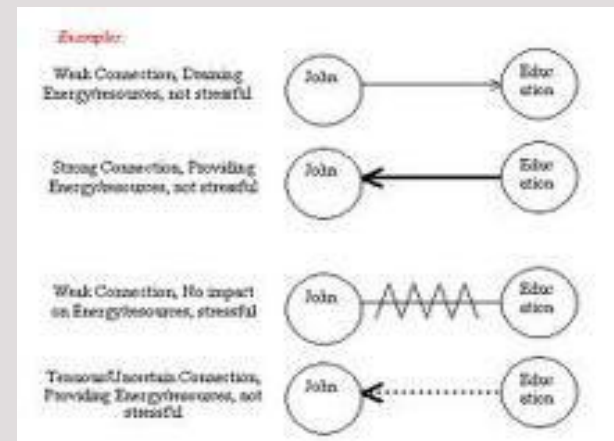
Examples:

Weak Connection, Draining Energy/resources, not stressful

John

Education

Strong Connection, Providing Energy/resources, not stressful

John

Education

Weak Connection, No impact on Energy/resources, stressful

John

Education

Tenuous/Uncertain Connection, Providing Energy/resources, not stressful

John

Education